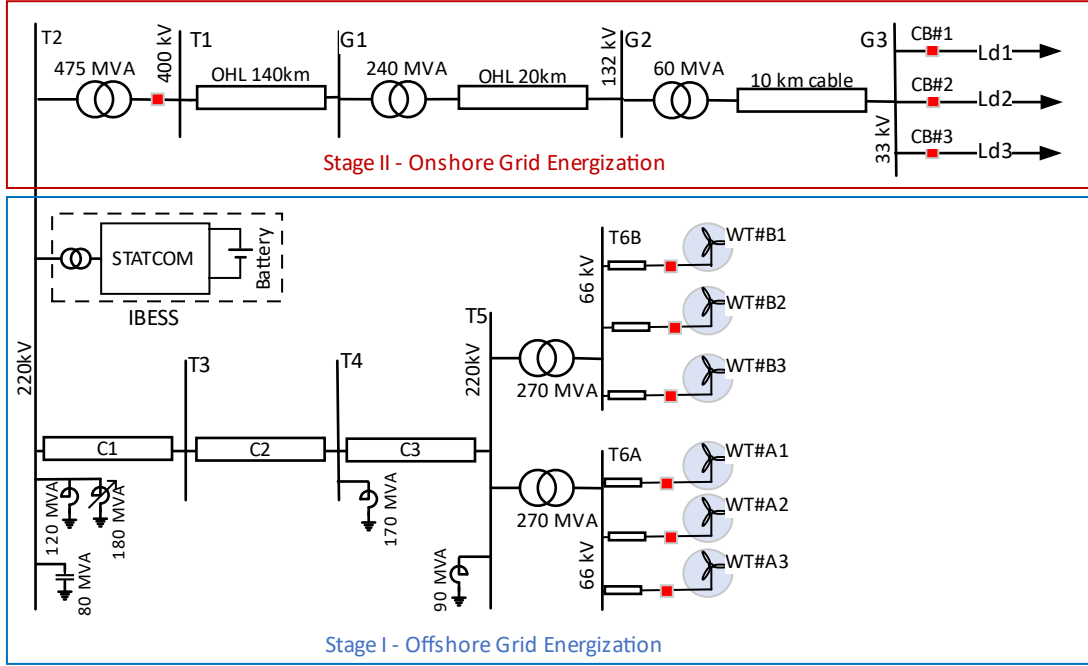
T2
475 MVA
400 kV
T1
OHL 140km
G1
240 MVA
OHL 20km
132 kV
G2
60 MVA
10 km cable
G3
CB#1
Ld1
CB#2
Ld2
33 kV
CB#3
Ld3
Stage II - Onshore Grid Energization

STATCOM
Battery
IBESS
220kV
T3
T4
T5
220kV
270 MVA
T6B
66 kV
WT#B1
WT#B2
WT#B3
C1
C2
C3
T6A
WT#A1
WT#A2
WT#A3
270 MVA
66 kV
120 MVA
180 MVA
170 MVA
80 MVA
90 MVA
Stage I - Offshore Grid Energization